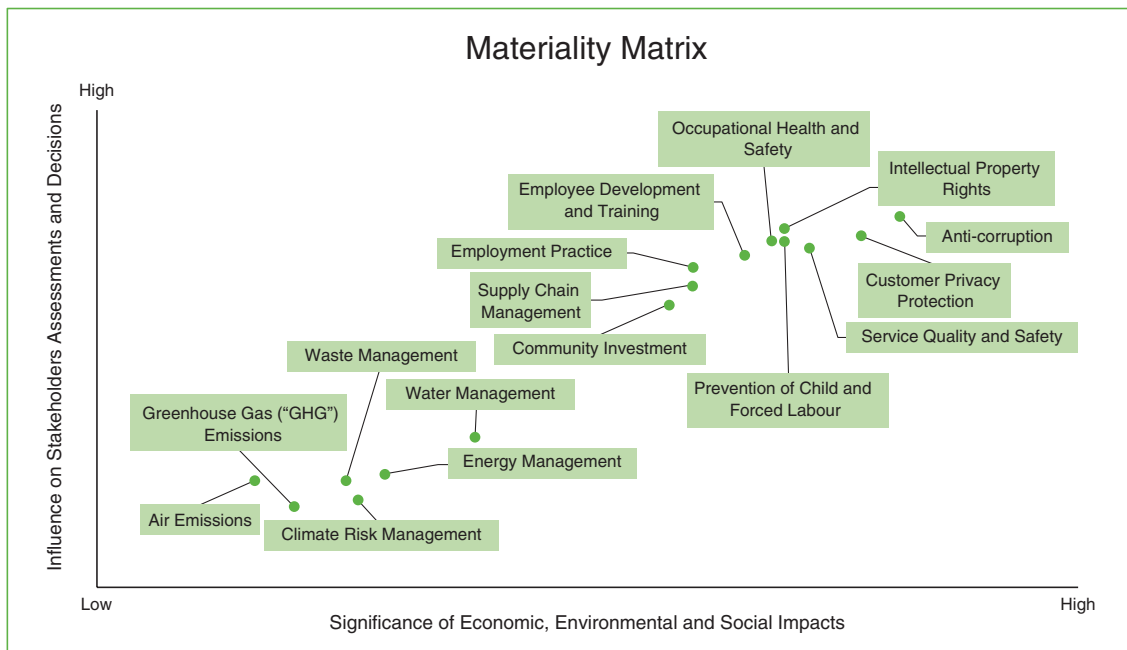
Materiality Matrix

High

Influence on Stakeholders Assessments and Decisions

Occupational Health and Safety

Intellectual Property Rights

Employee Development and Training

Anti-corruption

Employment Practice

Customer Privacy Protection

Supply Chain Management

Community Investment

Service Quality and Safety

Waste Management

Water Management

Prevention of Child and Forced Labour

Greenhouse Gas ("GHG") Emissions

Energy Management

Air Emissions

Climate Risk Management

Low

High

Significance of Economic, Environmental and Social Impacts